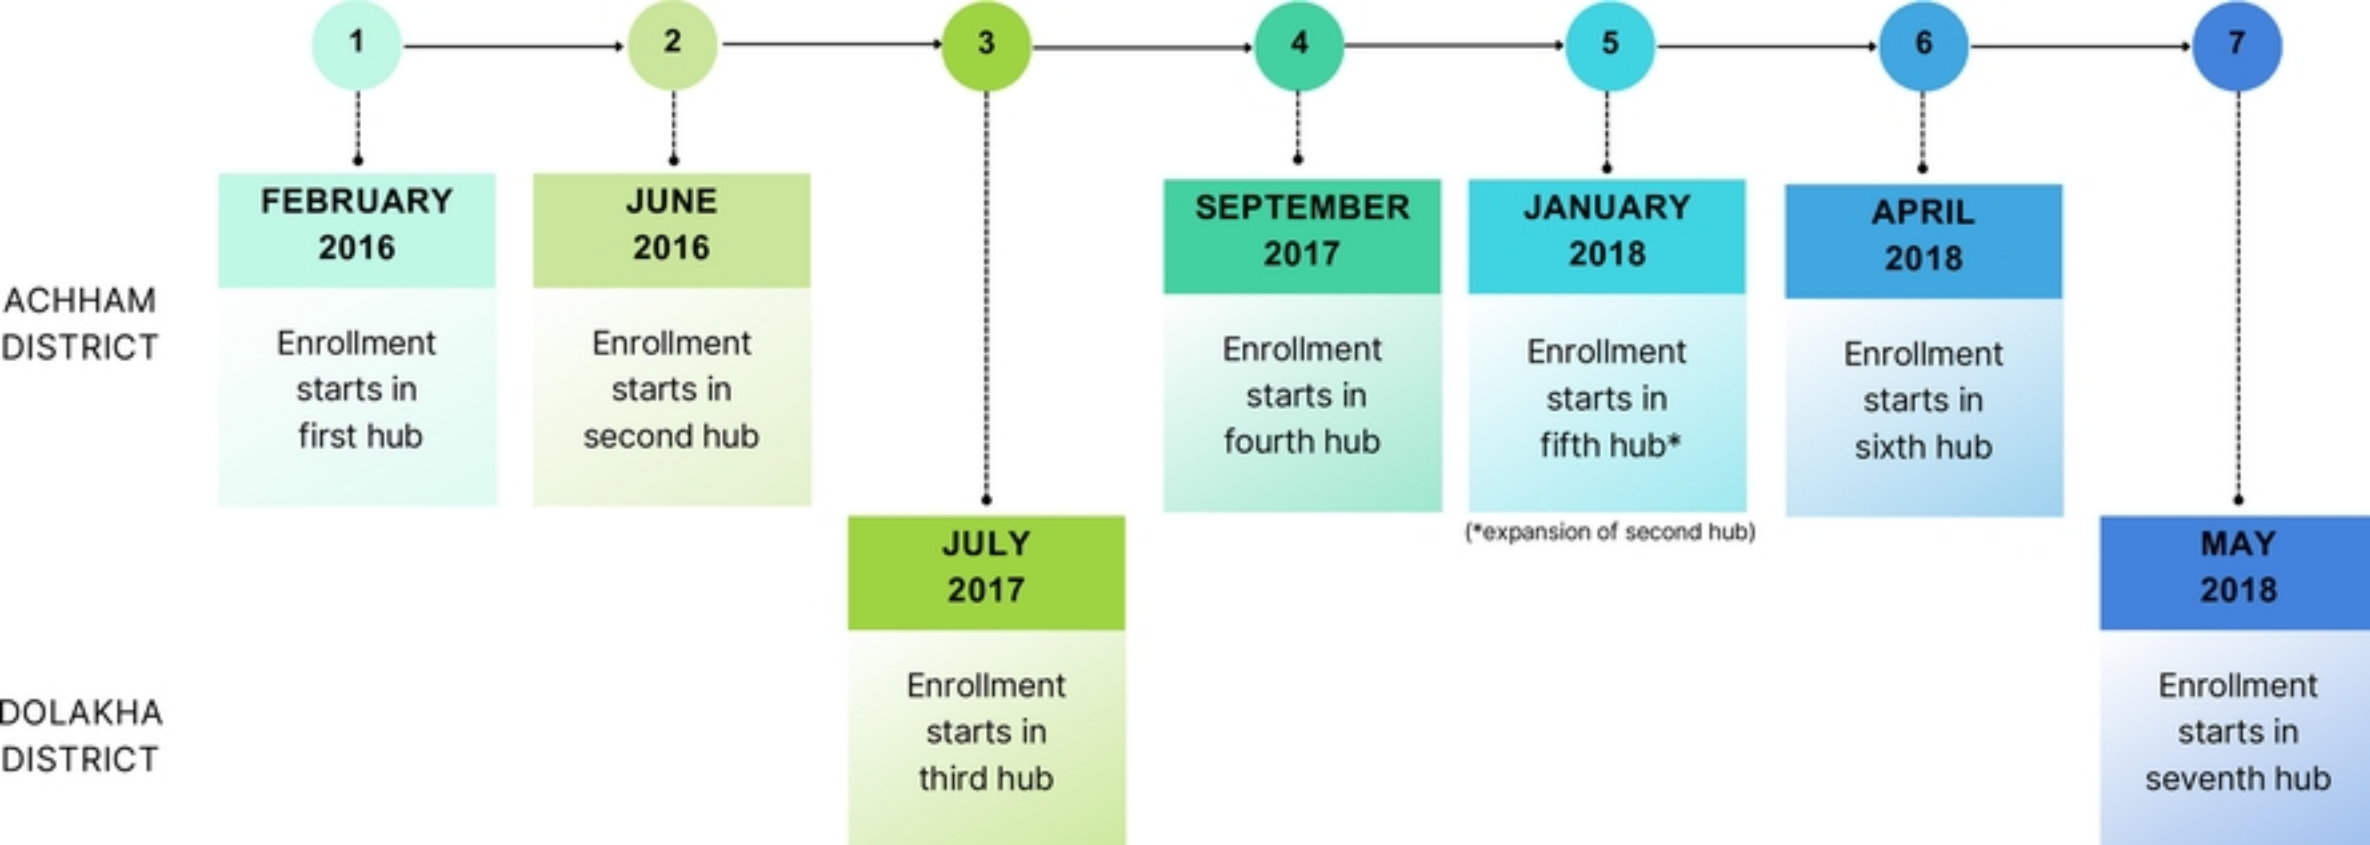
1 2 3 4 5 6 7

ACHHAM DISTRICT

FEBRUARY 2016

Enrollment starts in first hub

JUNE 2016

Enrollment starts in second hub

SEPTEMBER 2017

Enrollment starts in fourth hub

JANUARY 2018

Enrollment starts in fifth hub*

(*expansion of second hub)

APRIL 2018

Enrollment starts in sixth hub

DOLAKHA DISTRICT

JULY 2017

Enrollment starts in third hub

MAY 2018

Enrollment starts in seventh hub